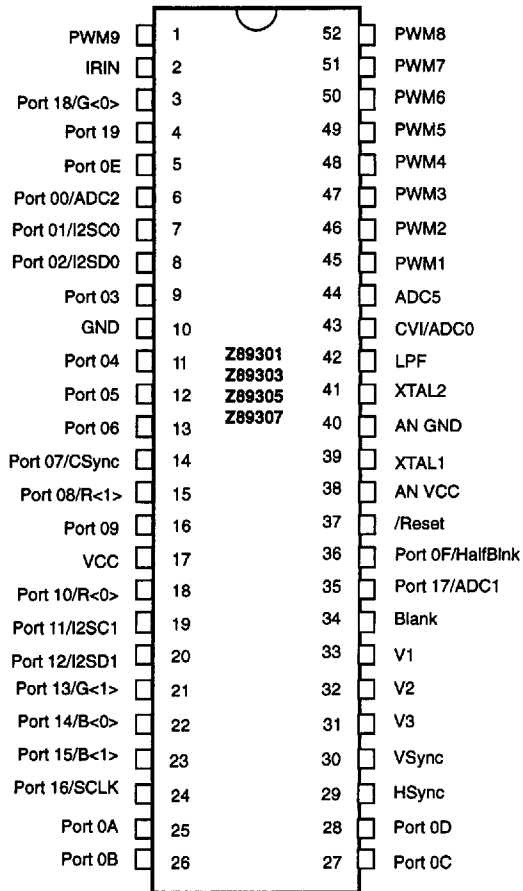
PWM9 1
IRIN 2
Port 18/G<0> 3
Port 19 4
Port 0E 5
Port 00/ADC2 6
Port 01/I2SC0 7
Port 02/I2SD0 8
Port 03 9
GND 10
Port 04 11
Port 05 12
Port 06 13
Port 07/CSync 14
Port 08/R<1> 15
Port 09 16
VCC 17
Port 10/R<0> 18
Port 11/I2SC1 19
Port 12/I2SD1 20
Port 13/G<1> 21
Port 14/B<0> 22
Port 15/B<1> 23
Port 16/SCLK 24
Port 0A 25
Port 0B 26

Z89301
Z89303
Z89305
Z89307

52 PWM8
51 PWM7
50 PWM6
49 PWM5
48 PWM4
47 PWM3
46 PWM2
45 PWM1
44 ADC5
43 CVI/ADC0
42 LPF
41 XTAL2
40 AN GND
39 XTAL1
38 AN VCC
37 /Reset
36 Port 0F/HalfBlnk
35 Port 17/ADC1
34 Blank
33 V1
32 V2
31 V3
30 VSync
29 HSync
28 Port 0D
27 Port 0C